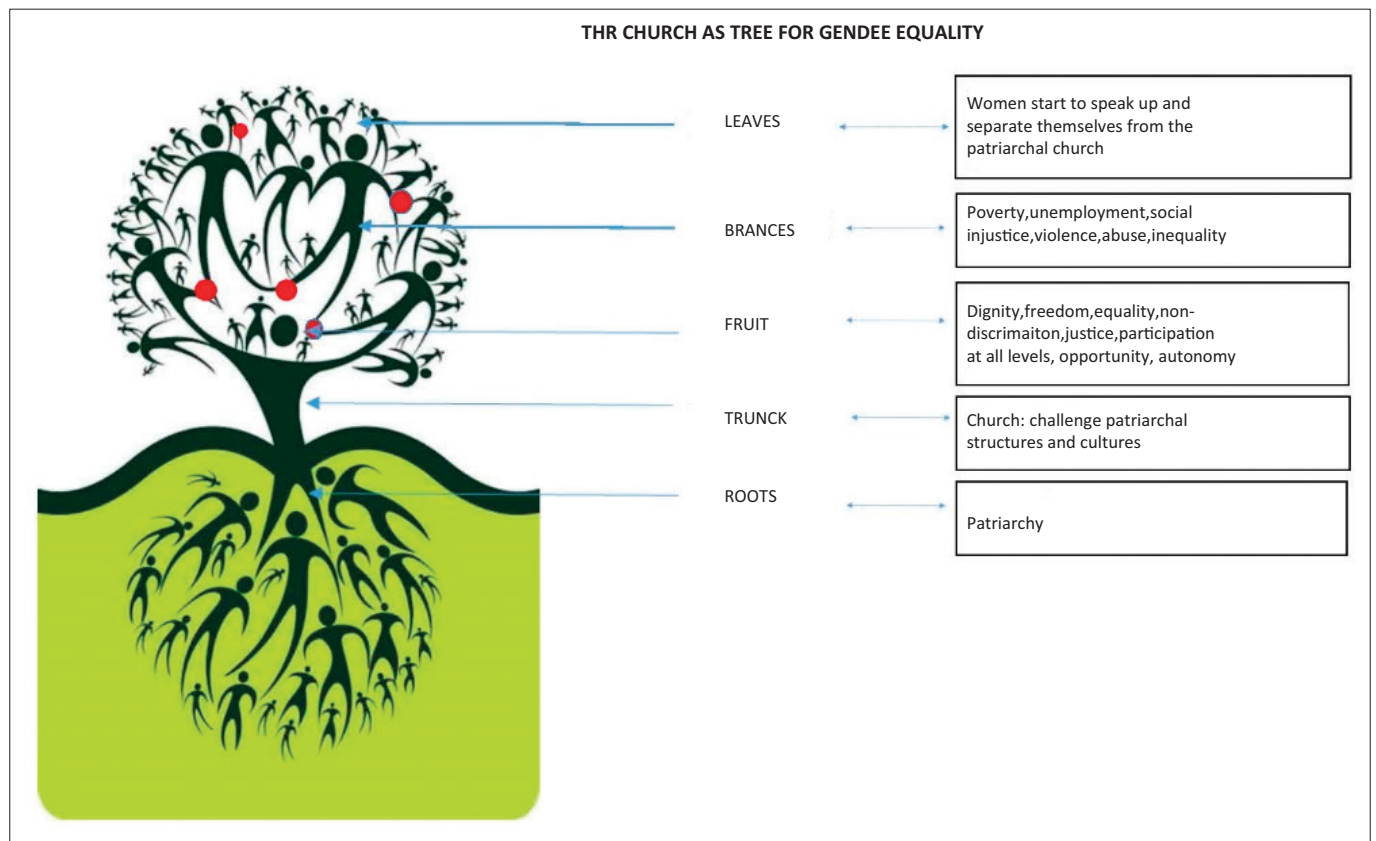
THR CHURCH AS TREE FOR GENDEE EQUALITY

LEAVES

Women start to speak up and separate themselves from the patriarchal church

BRANCES

Poverty,unemployment,social injustice,violence,abuse,inequality

FRUIT

Dignity,freedom,equality,non-discrimaiton,justice,participation at all levels, opportunity, autonomy

TRUNCK

Church: challenge patriarchal structures and cultures

ROOTS

Patriarchy